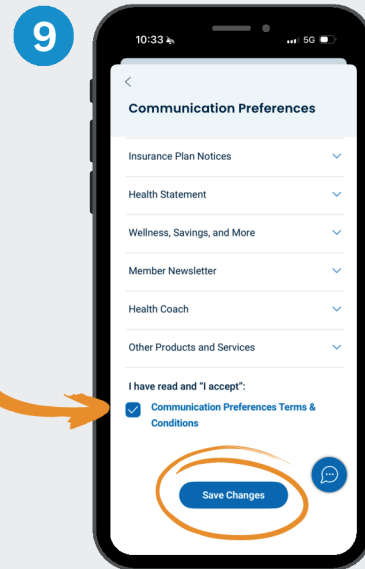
9

10:33

5G

<

Communication Preferences

Insurance Plan Notices

Health Statement

Wellness, Savings, and More

Member Newsletter

Health Coach

Other Products and Services

I have read and "I accept":

Communication Preferences Terms & Conditions

Save Changes